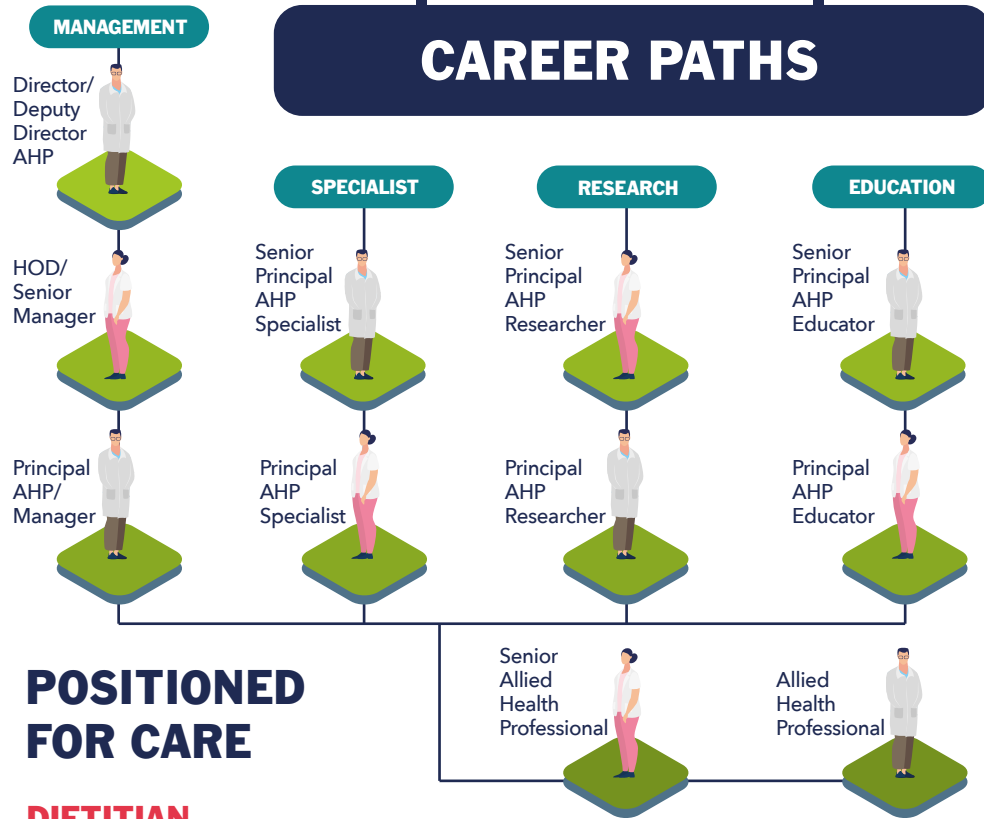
CAREER PATHS

MANAGEMENT

Director/ Deputy Director AHP

HOD/ Senior Manager

Principal AHP/ Manager

SPECIALIST

Senior Principal AHP Specialist

Principal AHP Specialist

RESEARCH

Senior Principal AHP Researcher

Principal AHP Researcher

EDUCATION

Senior Principal AHP Educator

Principal AHP Educator

Senior Allied Health Professional

Allied Health Professional

POSITIONED FOR CARE

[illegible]